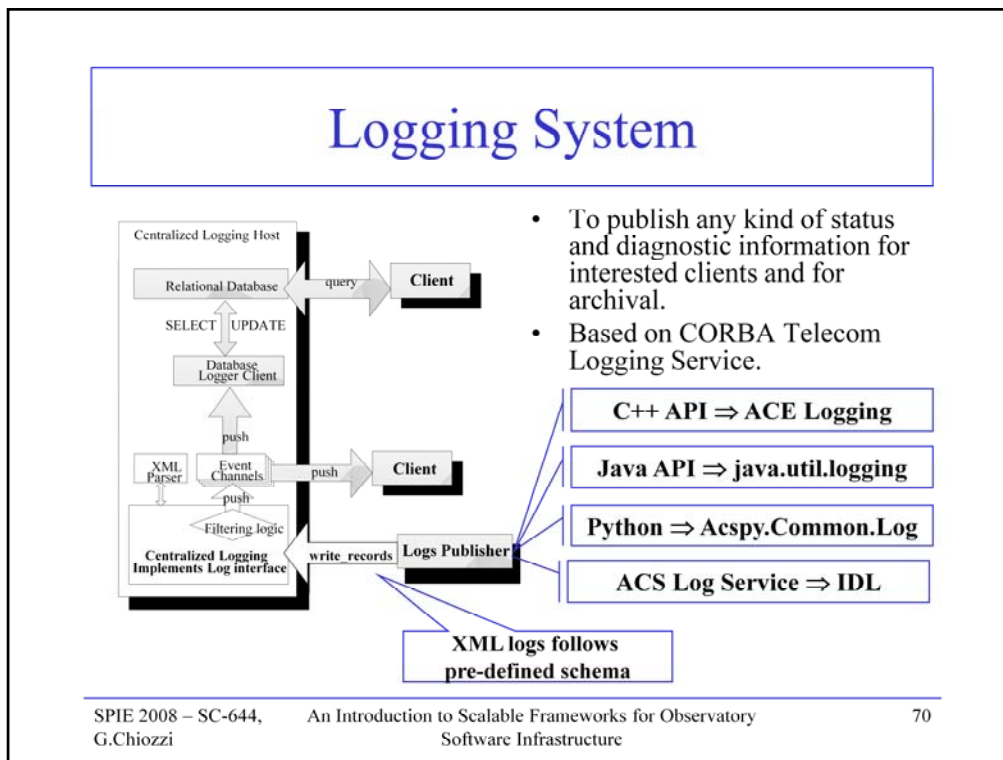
Logging System

Centralized Logging Host

Relational Database

query

Client

SELECT UPDATE

Database Logger Client

push

XML Parser

Event Channels

push

Client

push

Filtering logic

Centralized Logging Implements Log interface

write_records

Logs Publisher

- To publish any kind of status and diagnostic information for interested clients and for archival.
- Based on CORBA Telecom Logging Service.

C++ API ⇒ ACE Logging

Java API ⇒ java.util.logging

Python ⇒ Acspy.Common.Log

ACS Log Service ⇒ IDL

XML logs follows pre-defined schema

SPIE 2008 – SC-644, G.Chiozzi

An Introduction to Scalable Frameworks for Observatory Software Infrastructure

70